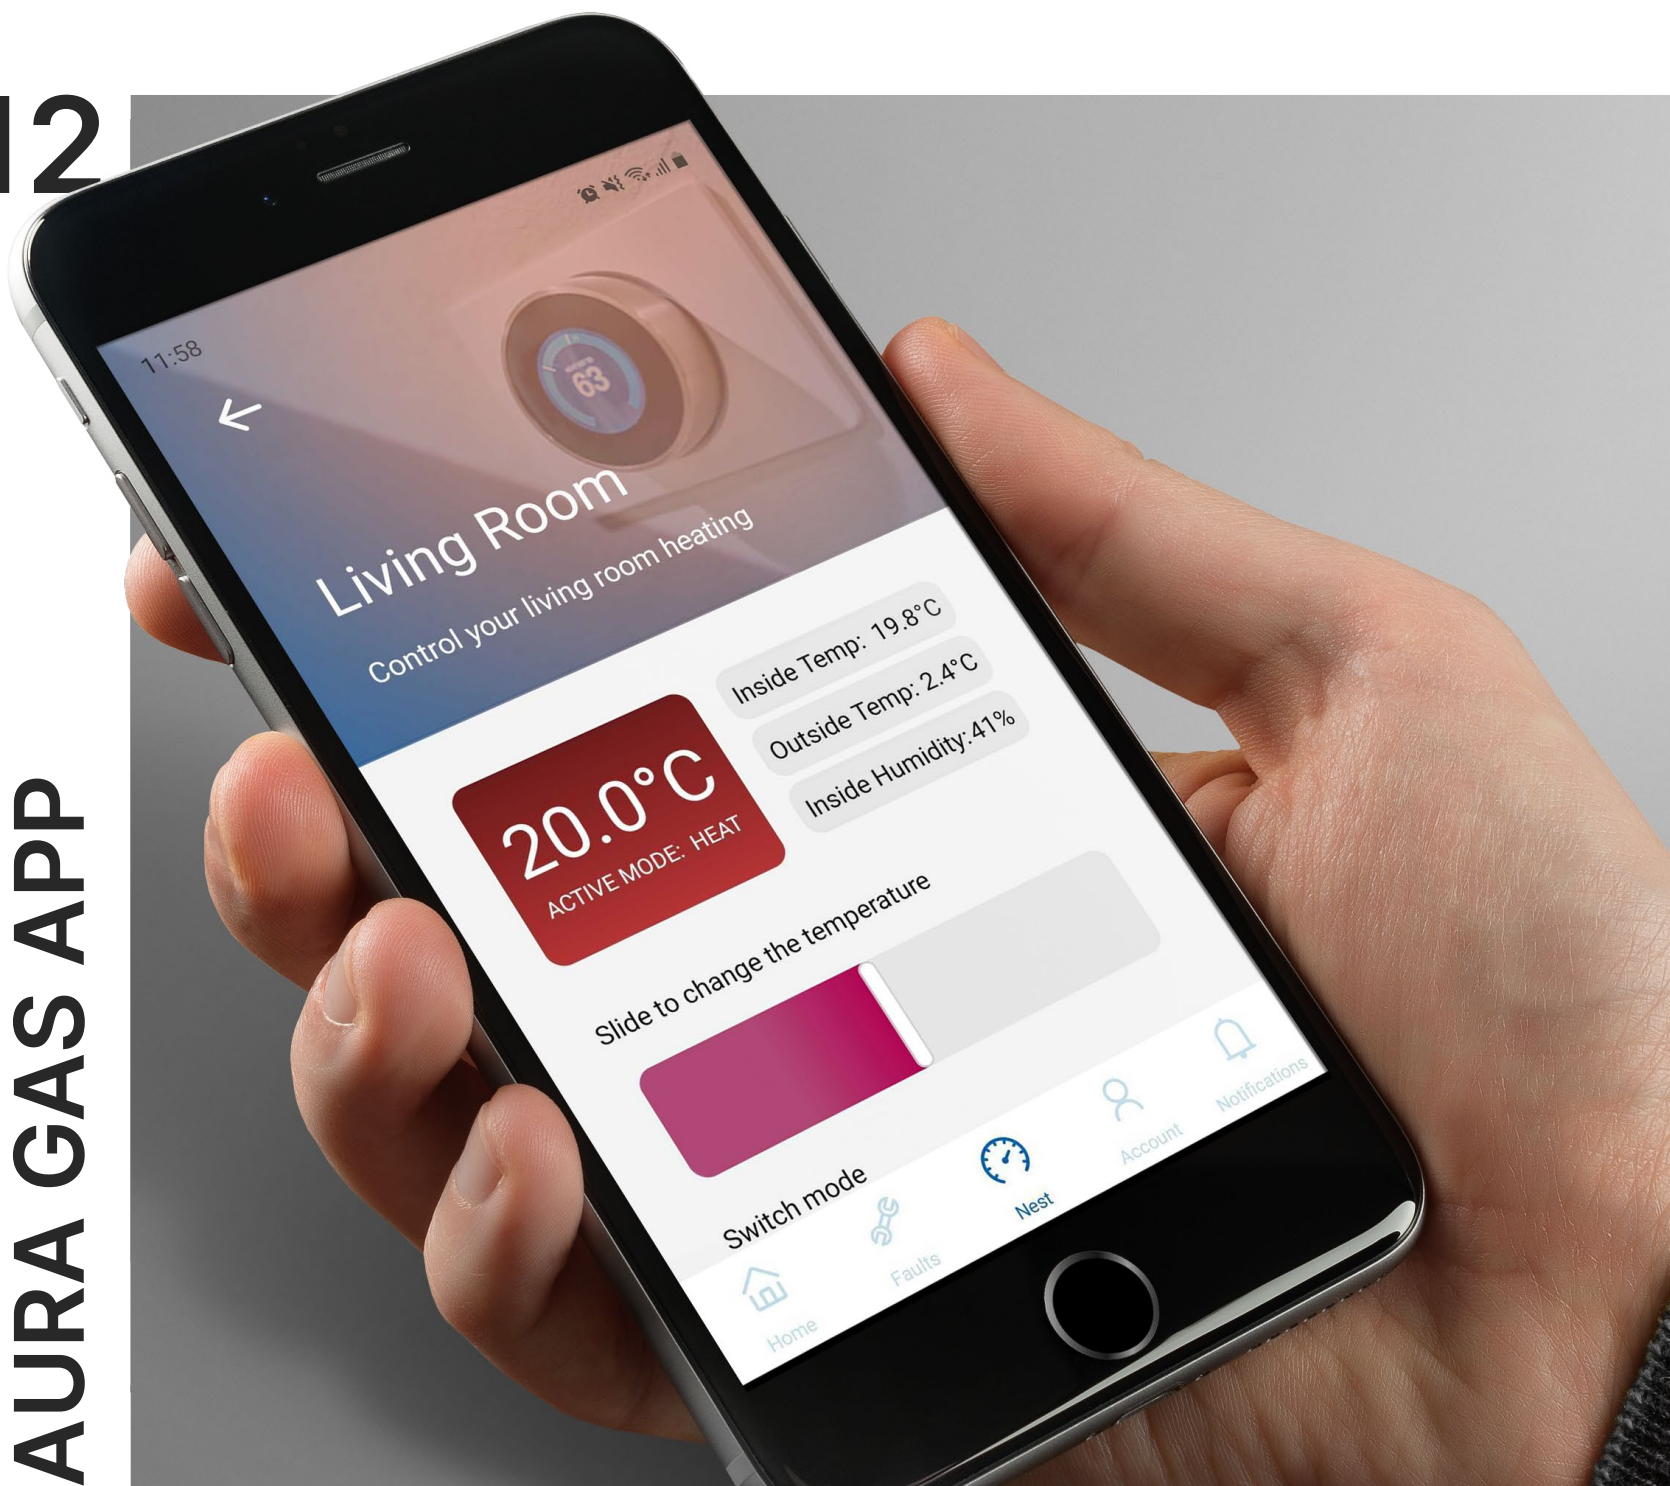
12

AURA GAS APP

11:58

Living Room

Control your living room heating

Inside Temp: 19.8°C

Outside Temp: 2.4°C

Inside Humidity: 41%

20.0°C

ACTIVE MODE: HEAT

Slide to change the temperature

Switch mode

Home

Faults

Nest

Account

Notifications